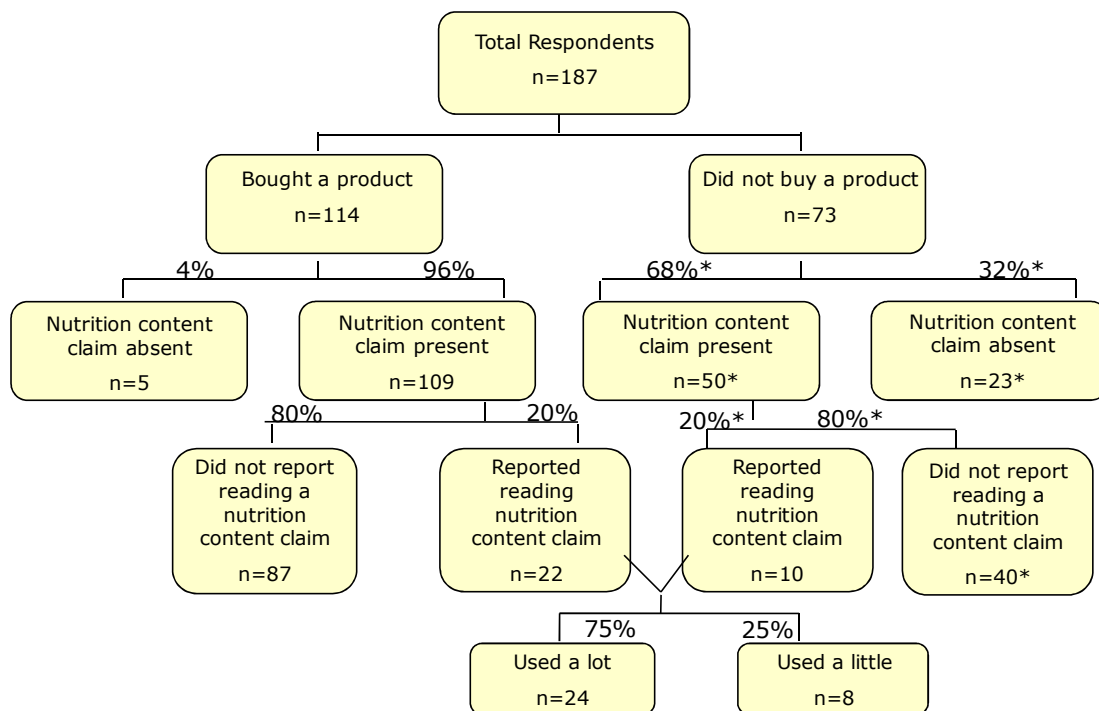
Total Respondents
n=187

Bought a product
n=114

Did not buy a product
n=73

4%

96%

68%*

32%*

Nutrition content claim absent
n=5

Nutrition content claim present
n=109

Nutrition content claim present
n=50*

Nutrition content claim absent
n=23*

80%

20%

20%*

80%*

Did not report reading a nutrition content claim
n=87

Reported reading nutrition content claim
n=22

Reported reading nutrition content claim
n=10

Did not report reading a nutrition content claim
n=40*

75%

25%

Used a lot
n=24

Used a little
n=8